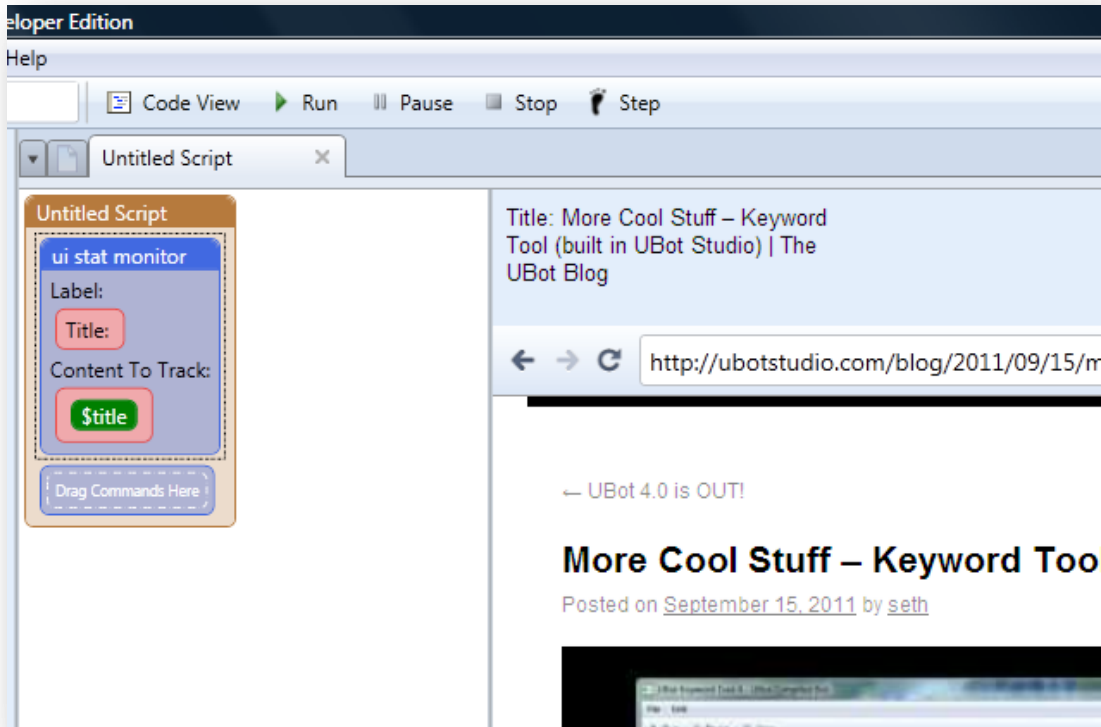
eloper Edition

Help

Code View Run Pause Stop Step

Untitled Script ×

Untitled Script

ui stat monitor

Label:

Title:

Content To Track:

$title

Drag Commands Here

Title: More Cool Stuff – Keyword Tool (built in UBot Studio) | The UBot Blog

http://ubotstudio.com/blog/2011/09/15/m

← UBot 4.0 is OUT!

More Cool Stuff – Keyword Too

Posted on September 15, 2011 by seth